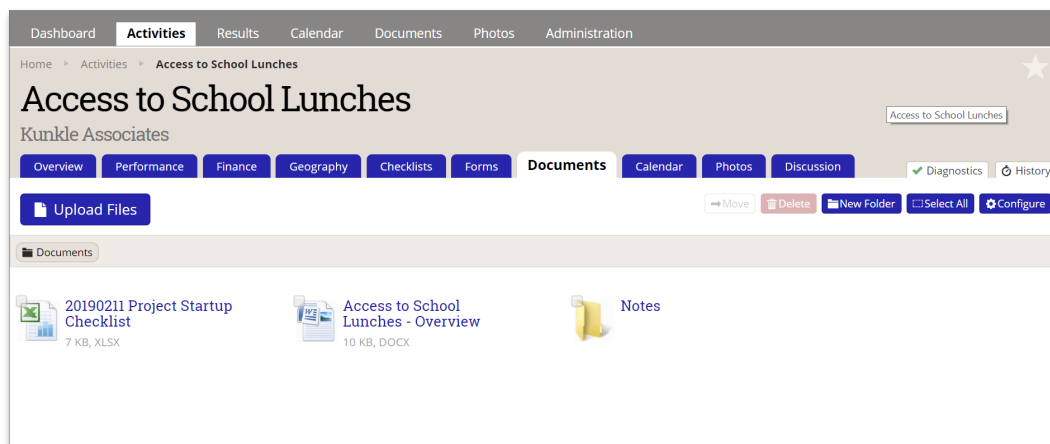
Dashboard Activities Results Calendar Documents Photos Administration

Home ▸ Activities ▸ Access to School Lunches

Access to School Lunches

Access to School Lunches

Kunkle Associates

Overview Performance Finance Geography Checklists Forms Documents Calendar Photos Discussion

✔ Diagnostics History

Upload Files

→Move Delete New Folder Select All Configure

Documents

20190211 Project Startup Checklist
7 KB, XLSX

Access to School Lunches - Overview
10 KB, DOCX

Notes